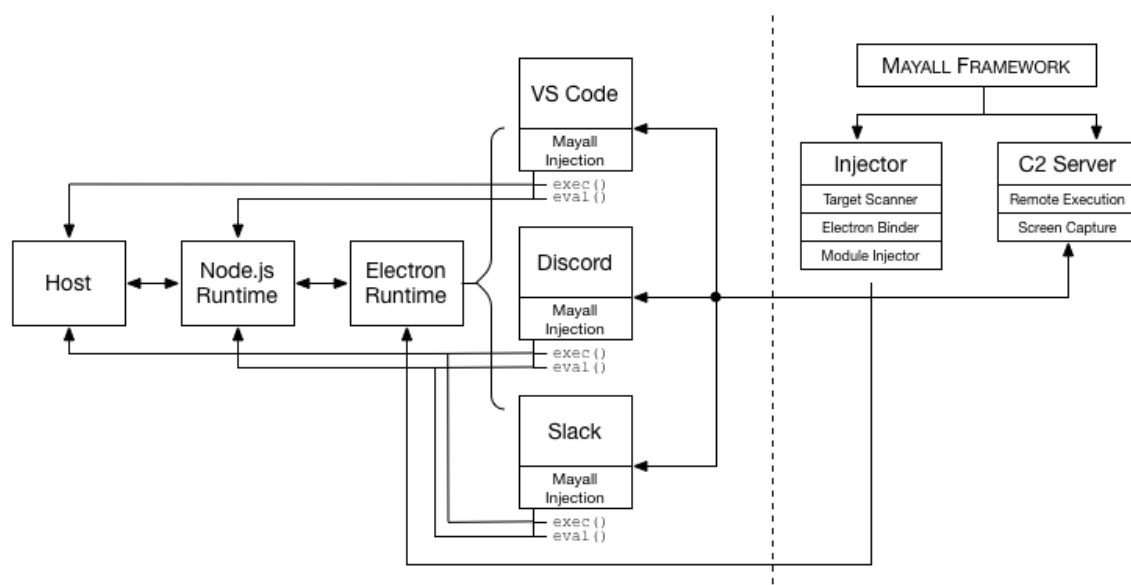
MAYALL FRAMEWORK

Injector
Target Scanner
Electron Binder
Module Injector

C2 Server
Remote Execution
Screen Capture

VS Code
Mayall Injection
exec()
eval()

Host

Node.js Runtime

Electron Runtime

Discord
Mayall Injection
exec()
eval()

Slack
Mayall Injection
exec()
eval()